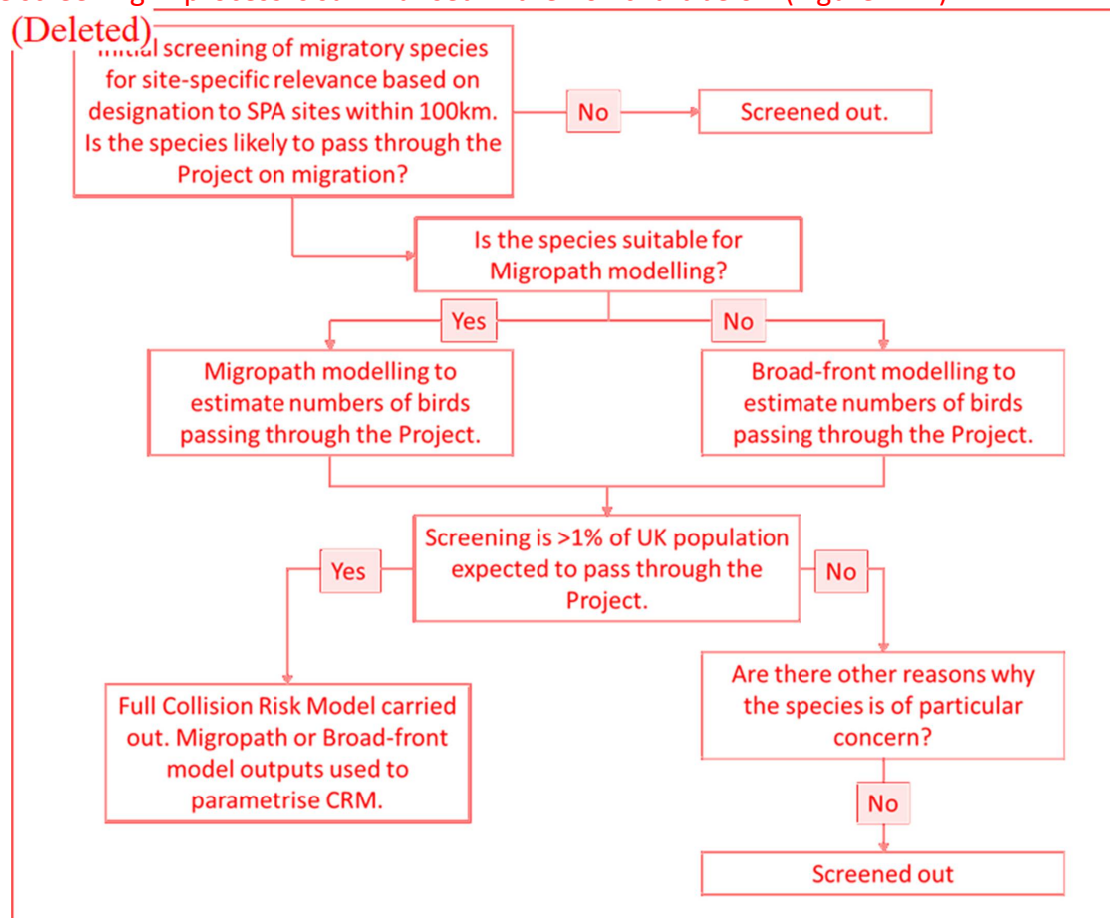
(Deleted)

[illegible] screening of migratory species for site-specific relevance based on designation to SPA sites within 100km. Is the species likely to pass through the Project on migration?

No

Screened out.

Is the species suitable for Migropath modelling?

Yes

No

Migropath modelling to estimate numbers of birds passing through the Project.

Broad-front modelling to estimate numbers of birds passing through the Project.

Screening is >1% of UK population expected to pass through the Project.

Yes

No

Full Collision Risk Model carried out. Migropath or Broad-front model outputs used to parametrise CRM.

Are there other reasons why the species is of particular concern?

No

Screened out